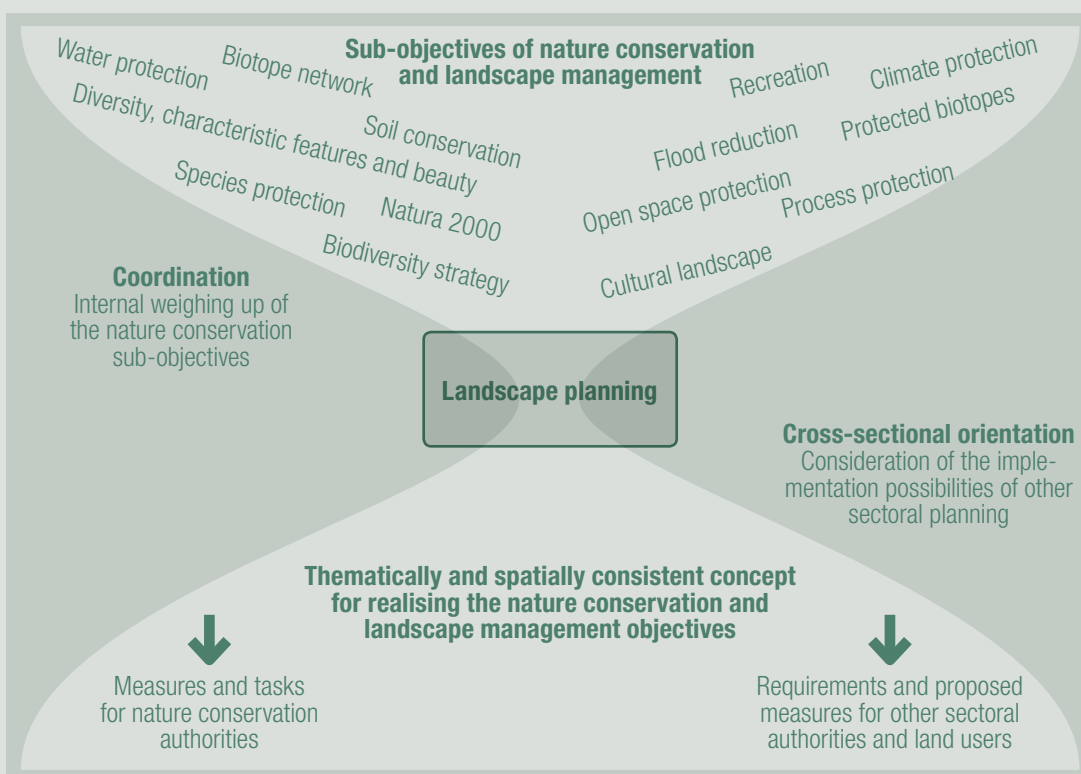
Sub-objectives of nature conservation and landscape management

Water protection
Biotope network
Recreation
Climate protection
Diversity, characteristic features and beauty
Soil conservation
Flood reduction
Protected biotopes
Species protection
Natura 2000
Open space protection
Process protection
Biodiversity strategy
Cultural landscape

Coordination
Internal weighing up of the nature conservation sub-objectives

Landscape planning

Cross-sectional orientation
Consideration of the implementation possibilities of other sectoral planning

Thematically and spatially consistent concept for realising the nature conservation and landscape management objectives

Measures and tasks for nature conservation authorities

Requirements and proposed measures for other sectoral authorities and land users